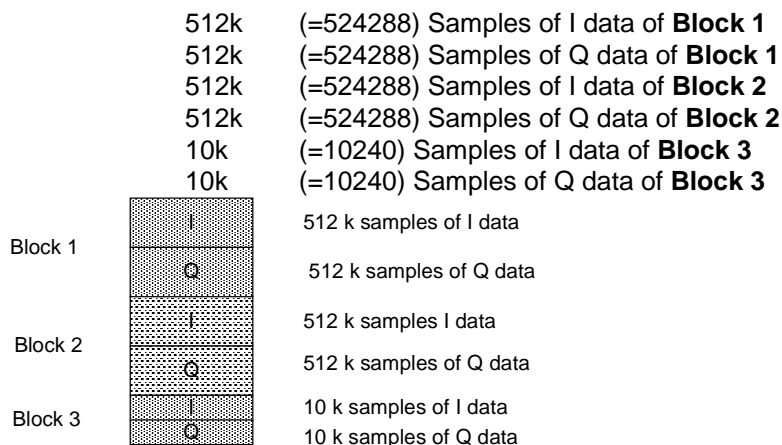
512k (=524288) Samples of I data of **Block 1**
512k (=524288) Samples of Q data of **Block 1**
512k (=524288) Samples of I data of **Block 2**
512k (=524288) Samples of Q data of **Block 2**
10k (=10240) Samples of I data of **Block 3**
10k (=10240) Samples of Q data of **Block 3**

Block 1
I
512 k samples of I data
Q
512 k samples of Q data

Block 2
I
512 k samples I data
Q
512 k samples of Q data

Block 3
I
10 k samples of I data
Q
10 k samples of Q data